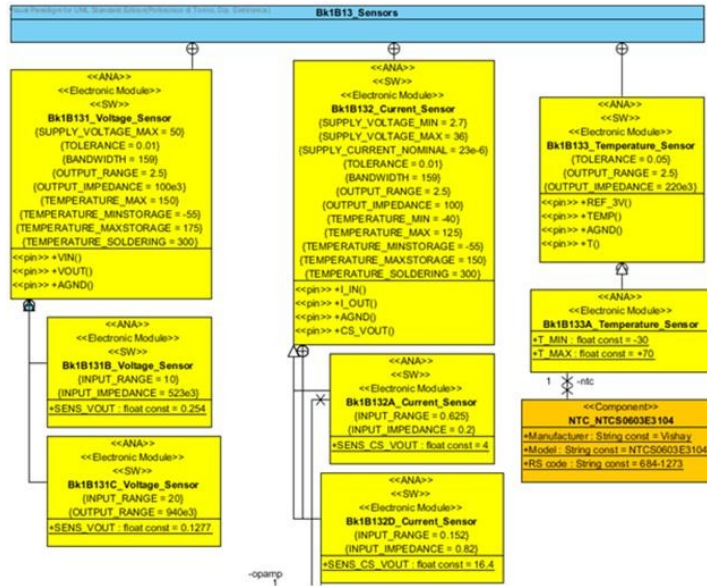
Visual Paradigm for UML Standard Edition(Politecnico di Torino, Dip. Elettronica)

Bk1B13_Sensors

<<ANA>>
<<Electronic Module>>
<<SW>>
Bk1B131_Voltage_Sensor
{SUPPLY_VOLTAGE_MAX = 50}
{TOLERANCE = 0.01}
{BANDWIDTH = 159}
{OUTPUT_RANGE = 2.5}
{OUTPUT_IMPEDANCE = 100e3}
{TEMPERATURE_MAX = 150}
{TEMPERATURE_MINSTORAGE = -55}
{TEMPERATURE_MAXSTORAGE = 175}
{TEMPERATURE_SOLDERING = 300}
<<pin>> +VIN()
<<pin>> +VOUT()
<<pin>> +AGND()

<<ANA>>
<<Electronic Module>>
<<SW>>
Bk1B131B_Voltage_Sensor
{INPUT_RANGE = 10}
{INPUT_IMPEDANCE = 523e3}
+SENS_VOUT : float const = 0.254

<<ANA>>
<<Electronic Module>>
<<SW>>
Bk1B131C_Voltage_Sensor
{INPUT_RANGE = 20}
{OUTPUT_RANGE = 940e3}
+SENS_VOUT : float const = 0.1277

<<ANA>>
<<SW>>
<<Electronic Module>>
Bk1B132_Current_Sensor
{SUPPLY_VOLTAGE_MIN = 2.7}
{SUPPLY_VOLTAGE_MAX = 36}
{SUPPLY_CURRENT_NOMINAL = 23e-6}
{TOLERANCE = 0.01}
{BANDWIDTH = 159}
{OUTPUT_RANGE = 2.5}
{OUTPUT_IMPEDANCE = 100}
{TEMPERATURE_MIN = -40}
{TEMPERATURE_MAX = 125}
{TEMPERATURE_MINSTORAGE = -55}
{TEMPERATURE_MAXSTORAGE = 150}
{TEMPERATURE_SOLDERING = 300}
<<pin>> +I_IN()
<<pin>> +I_OUT()
<<pin>> +AGND()
<<pin>> +CS_VOUT()

<<ANA>>
<<SW>>
<<Electronic Module>>
Bk1B132A_Current_Sensor
{INPUT_RANGE = 0.625}
{INPUT_IMPEDANCE = 0.2}
+SENS_CS_VOUT : float const = 4

<<ANA>>
<<SW>>
<<Electronic Module>>
Bk1B132D_Current_Sensor
{INPUT_RANGE = 0.152}
{INPUT_IMPEDANCE = 0.82}
+SENS_CS_VOUT : float const = 16.4

-opamp
1

<<ANA>>
<<SW>>
<<Electronic Module>>
Bk1B133_Temperature_Sensor
{TOLERANCE = 0.05}
{OUTPUT_RANGE = 2.5}
{OUTPUT_IMPEDANCE = 220e3}
<<pin>> +REF_3V()
<<pin>> +TEMP()
<<pin>> +AGND()
<<pin>> +T()

<<ANA>>
<<Electronic Module>>
Bk1B133A_Temperature_Sensor
+T_MIN : float const = -30
+T_MAX : float const = +70

1 -ntc

<<Component>>
NTC_NTCS0603E3104
+Manufacturer : String const = Vishay
+Model : String const = NTCS0603E3104
+RS code : String const = 684-1273